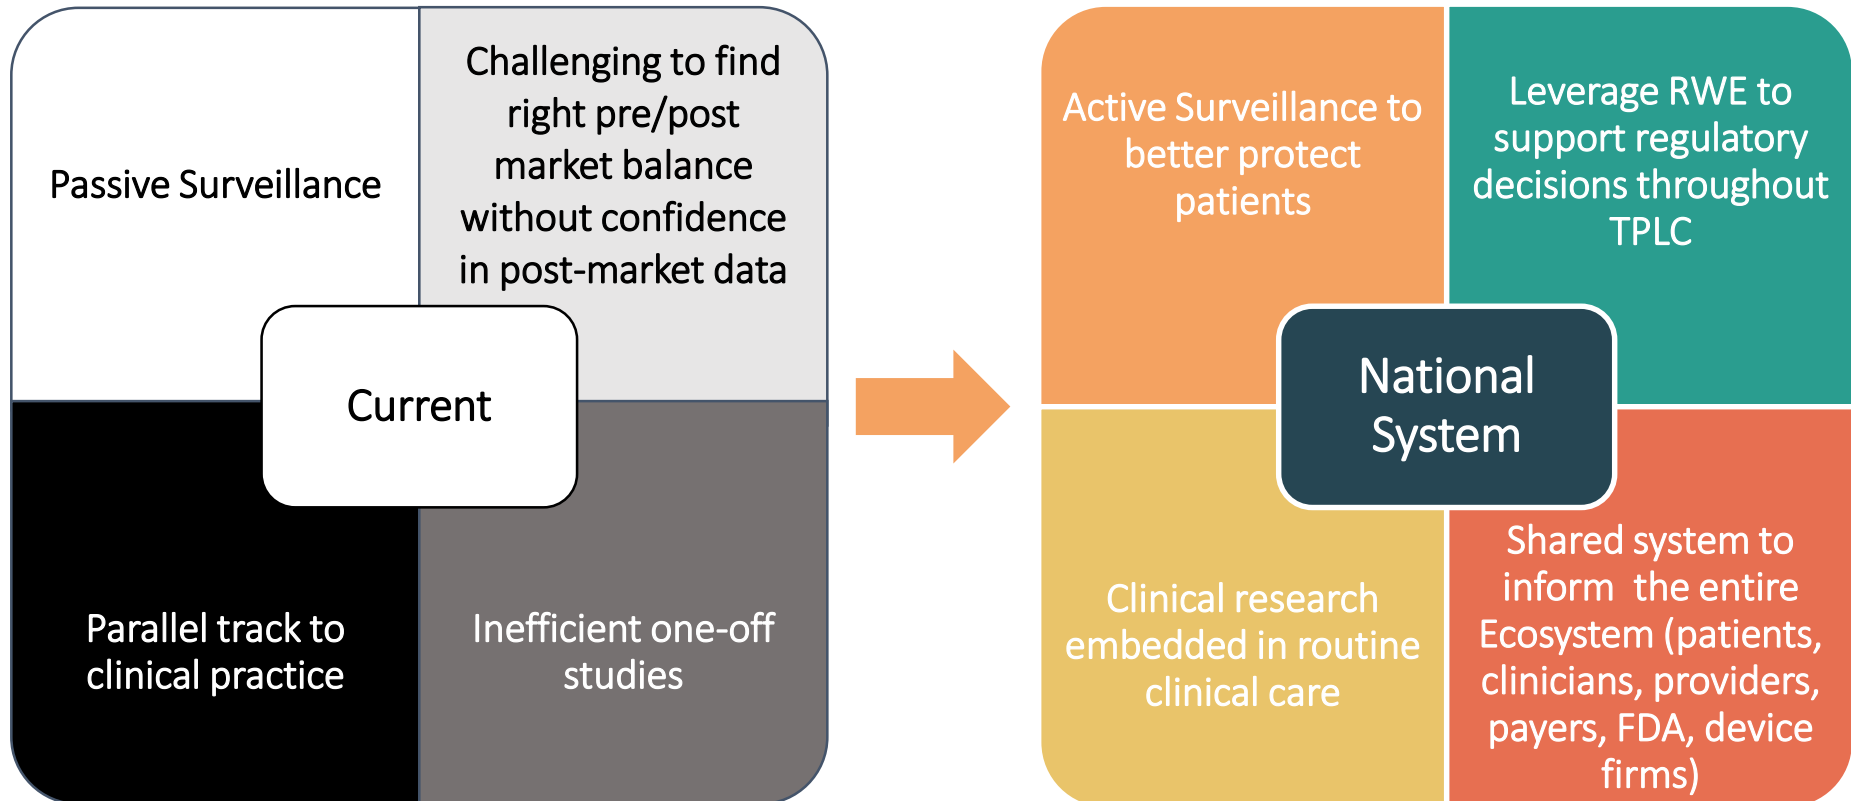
Passive Surveillance

Challenging to find right pre/post market balance without confidence in post-market data

Current

Parallel track to clinical practice

Inefficient one-off studies

Active Surveillance to better protect patients

Leverage RWE to support regulatory decisions throughout TPLC

National System

Clinical research embedded in routine clinical care

Shared system to inform the entire Ecosystem (patients, clinicians, providers, payers, FDA, device firms)